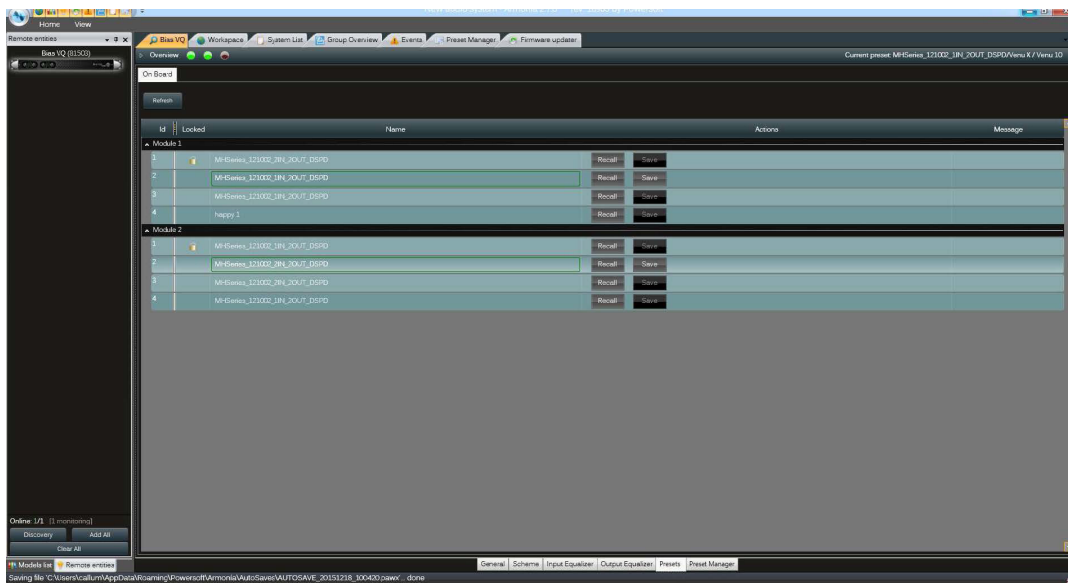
Home View

Remote entities

Bias VQ (81503)

Bias VQ | Workspace | System List | Group Overview | Events | Preset Manager | Firmware updater

Overview

Current preset: MHSeries_121002_1IN_2OUT_DSPD/Venu X / Venu 10

On Board

Refresh

| Id | Locked | Name | Actions | Message |
|---|---|---|---|---|
| Module 1 | | | | |
| 1 | | MHSeries_121002_2IN_2OUT_DSPD | Recall Save | |
| 2 | | MHSeries_121002_1IN_2OUT_DSPD | Recall Save | |
| 3 | | MHSeries_121002_1IN_2OUT_DSPD | Recall Save | |
| 4 | | happy 1 | Recall Save | |
| Module 2 | | | | |
| 1 | | MHSeries_121002_1IN_2OUT_DSPD | Recall Save | |
| 2 | | MHSeries_121002_1IN_2OUT_DSPD | Recall Save | |
| 3 | | MHSeries_121002_2IN_2OUT_DSPD | Recall Save | |
| 4 | | MHSeries_121002_1IN_2OUT_DSPD | Recall Save | |

Online: 1/1 (1 monitoring)

Discovery | Add All

Clear All

Models list | Remote entities

General | Scheme | Input Equalizer | Output Equalizer | Presets | Preset Manager

Saving file 'C:\Users\callum\AppData\Roaming\Powersoft\Armonia\AutoSaves\AUTOSAVE_20151218_100420.pawx'... done